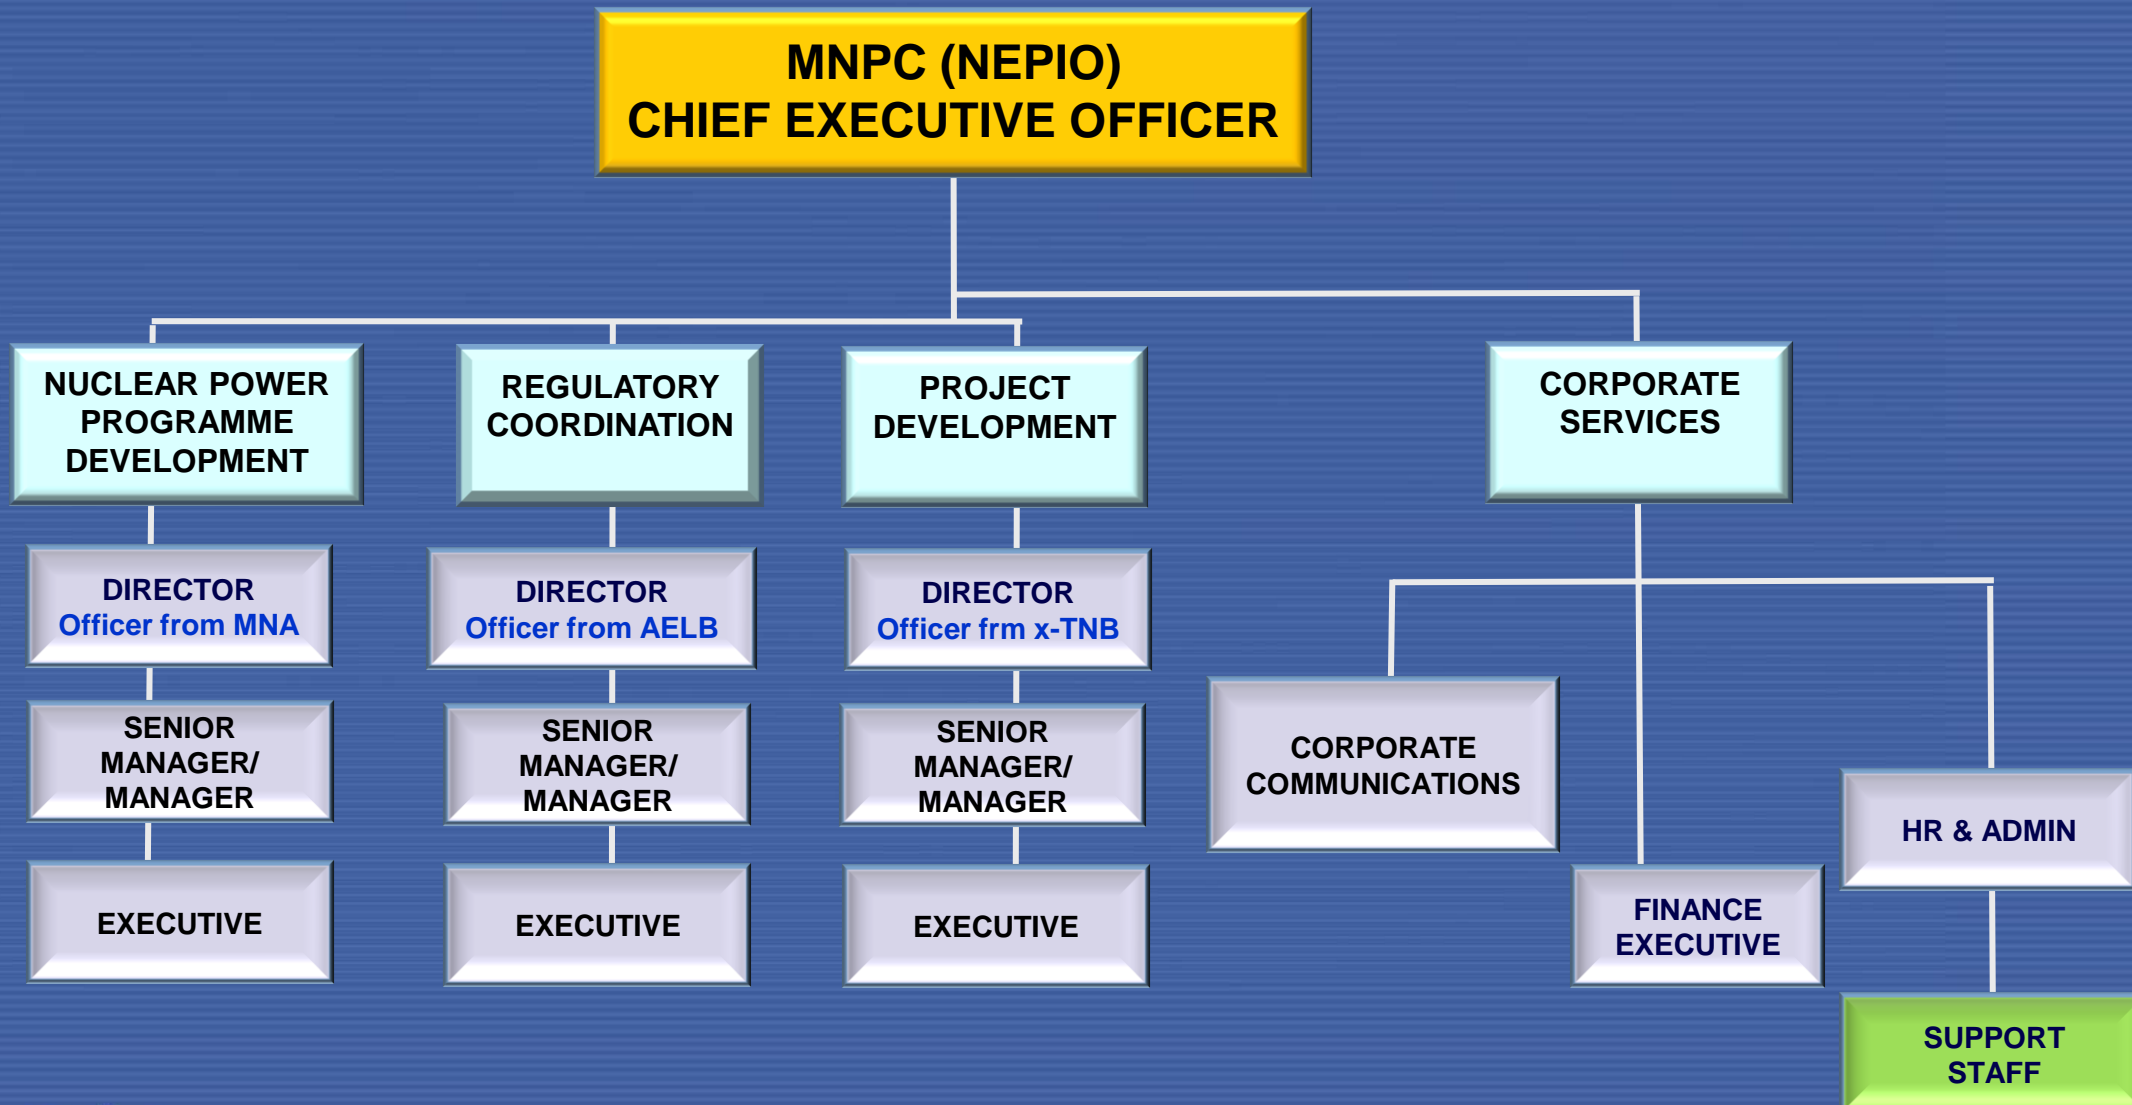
MNPC (NEPIO)
CHIEF EXECUTIVE OFFICER

NUCLEAR POWER PROGRAMME DEVELOPMENT

DIRECTOR
Officer from MNA

SENIOR MANAGER/ MANAGER

EXECUTIVE

REGULATORY COORDINATION

DIRECTOR
Officer from AELB

SENIOR MANAGER/ MANAGER

EXECUTIVE

PROJECT DEVELOPMENT

DIRECTOR
Officer frm x-TNB

SENIOR MANAGER/ MANAGER

EXECUTIVE

CORPORATE SERVICES

CORPORATE COMMUNICATIONS

FINANCE EXECUTIVE

HR & ADMIN

SUPPORT STAFF